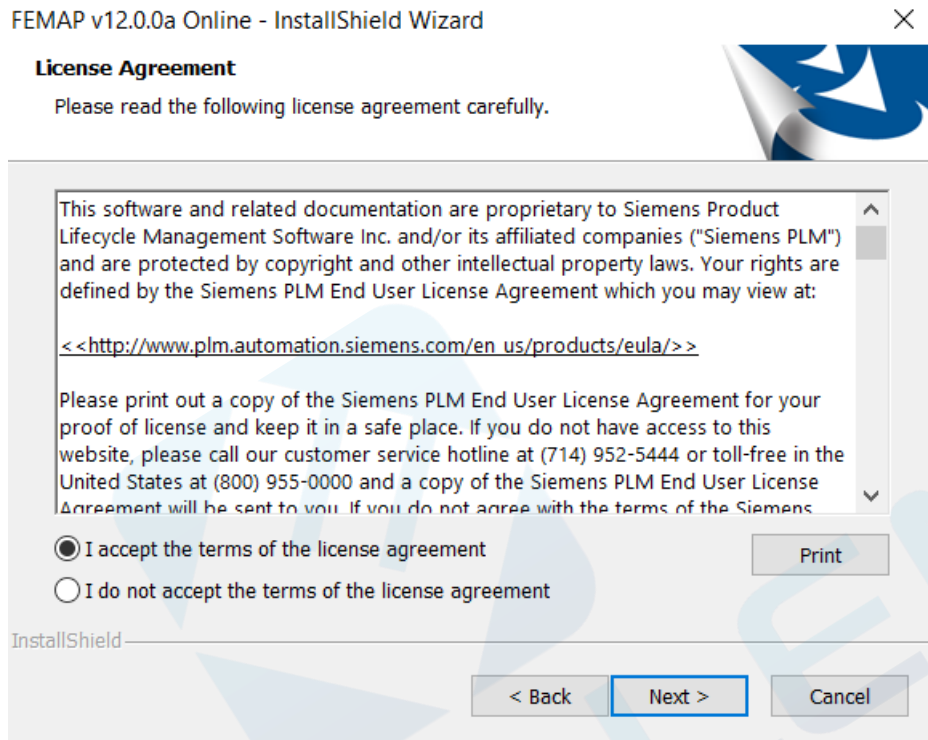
FEMAP v12.0.0a Online - InstallShield Wizard

License Agreement

Please read the following license agreement carefully.

This software and related documentation are proprietary to Siemens Product Lifecycle Management Software Inc. and/or its affiliated companies ("Siemens PLM") and are protected by copyright and other intellectual property laws. Your rights are defined by the Siemens PLM End User License Agreement which you may view at:

<<http://www.plm.automation.siemens.com/en_us/products/eula/>>

Please print out a copy of the Siemens PLM End User License Agreement for your proof of license and keep it in a safe place. If you do not have access to this website, please call our customer service hotline at (714) 952-5444 or toll-free in the United States at (800) 955-0000 and a copy of the Siemens PLM End User License Agreement will be sent to you. If you do not agree with the terms of the Siemens

I accept the terms of the license agreement

I do not accept the terms of the license agreement

Print

InstallShield

< Back

Next >

Cancel